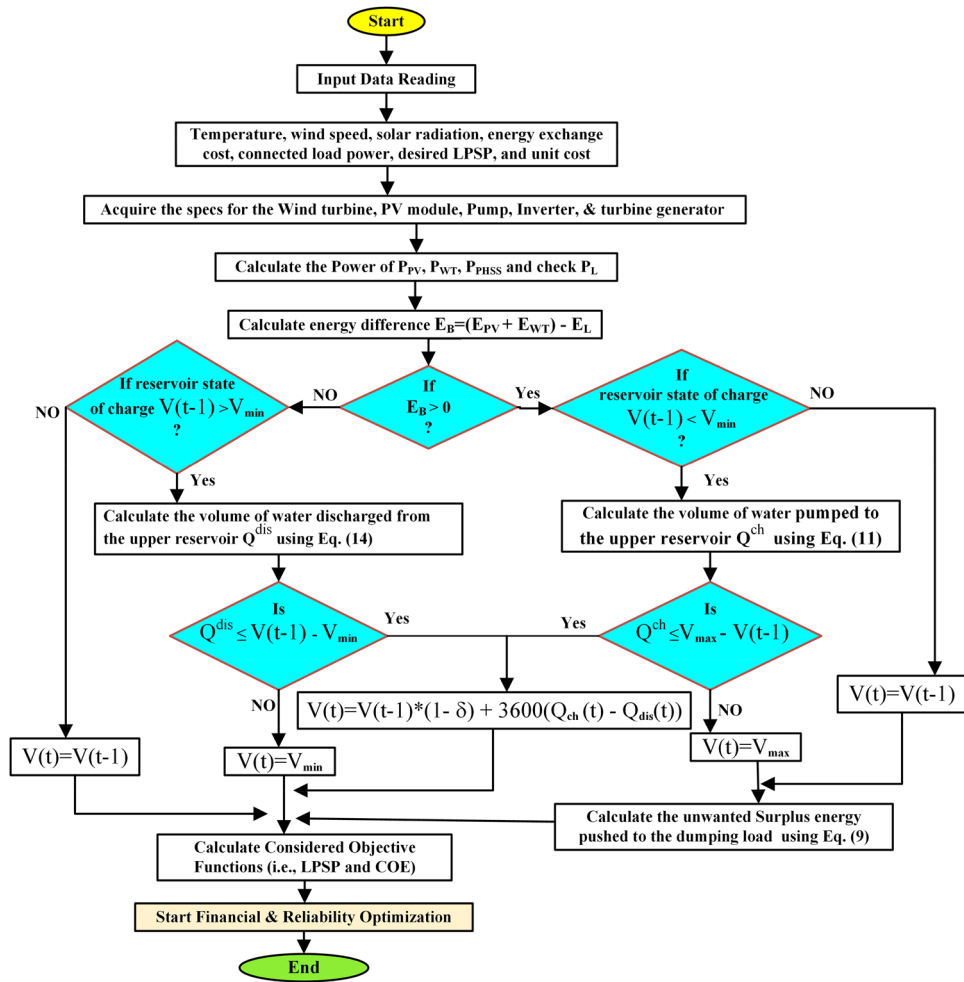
Start

Input Data Reading

Temperature, wind speed, solar radiation, energy exchange cost, connected load power, desired LPSP, and unit cost

Acquire the specs for the Wind turbine, PV module, Pump, Inverter, & turbine generator

Calculate the Power of $P_{PV}$, $P_{WT}$, $P_{PHSS}$ and check $P_L$

Calculate energy difference $E_B$=($E_{PV}$ + $E_{WT}$) - $E_L$

If reservoir state of charge V(t-1) >$V_{min}$ ?

NO

NO

If $E_B > 0$ ?

Yes

If reservoir state of charge V(t-1) < $V_{min}$ ?

NO

Yes

Yes

Calculate the volume of water discharged from the upper reservoir $Q^{dis}$ using Eq. (14)

Calculate the volume of water pumped to the upper reservoir $Q^{ch}$ using Eq. (11)

Is $Q^{dis} \leq$ V(t-1) - $V_{min}$

Yes

Yes

Is $Q^{ch} \leq V_{max}$ - V(t-1)

NO

V(t)=V(t-1)*(1- δ) + 3600($Q_{ch}$(t) - $Q_{dis}$(t))

NO

V(t)=V(t-1)

V(t)=V(t-1)

V(t)=$V_{min}$

V(t)=$V_{max}$

Calculate the unwanted Surplus energy pushed to the dumping load using Eq. (9)

Calculate Considered Objective Functions (i.e., LPSP and COE)

Start Financial & Reliability Optimization

End